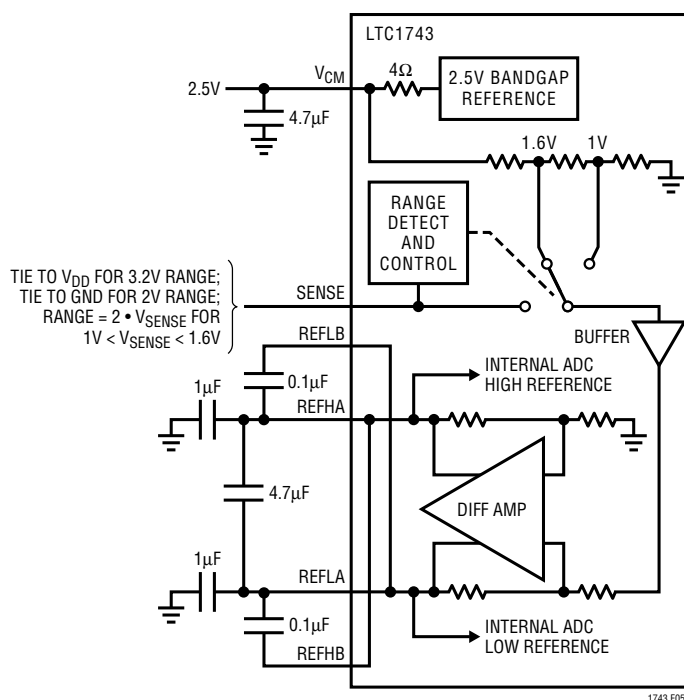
LTC1743

2.5V

$V_{CM}$

4Ω

2.5V BANDGAP REFERENCE

4.7μF

1.6V

1V

RANGE DETECT AND CONTROL

TIE TO $V_{DD}$ FOR 3.2V RANGE; TIE TO GND FOR 2V RANGE; RANGE = 2 • $V_{SENSE}$ FOR 1V < $V_{SENSE}$ < 1.6V

SENSE

BUFFER

REFLB

0.1μF

1μF

INTERNAL ADC HIGH REFERENCE

REFHA

4.7μF

DIFF AMP

1μF

REFLA

0.1μF

INTERNAL ADC LOW REFERENCE

REFHB

1743 F05